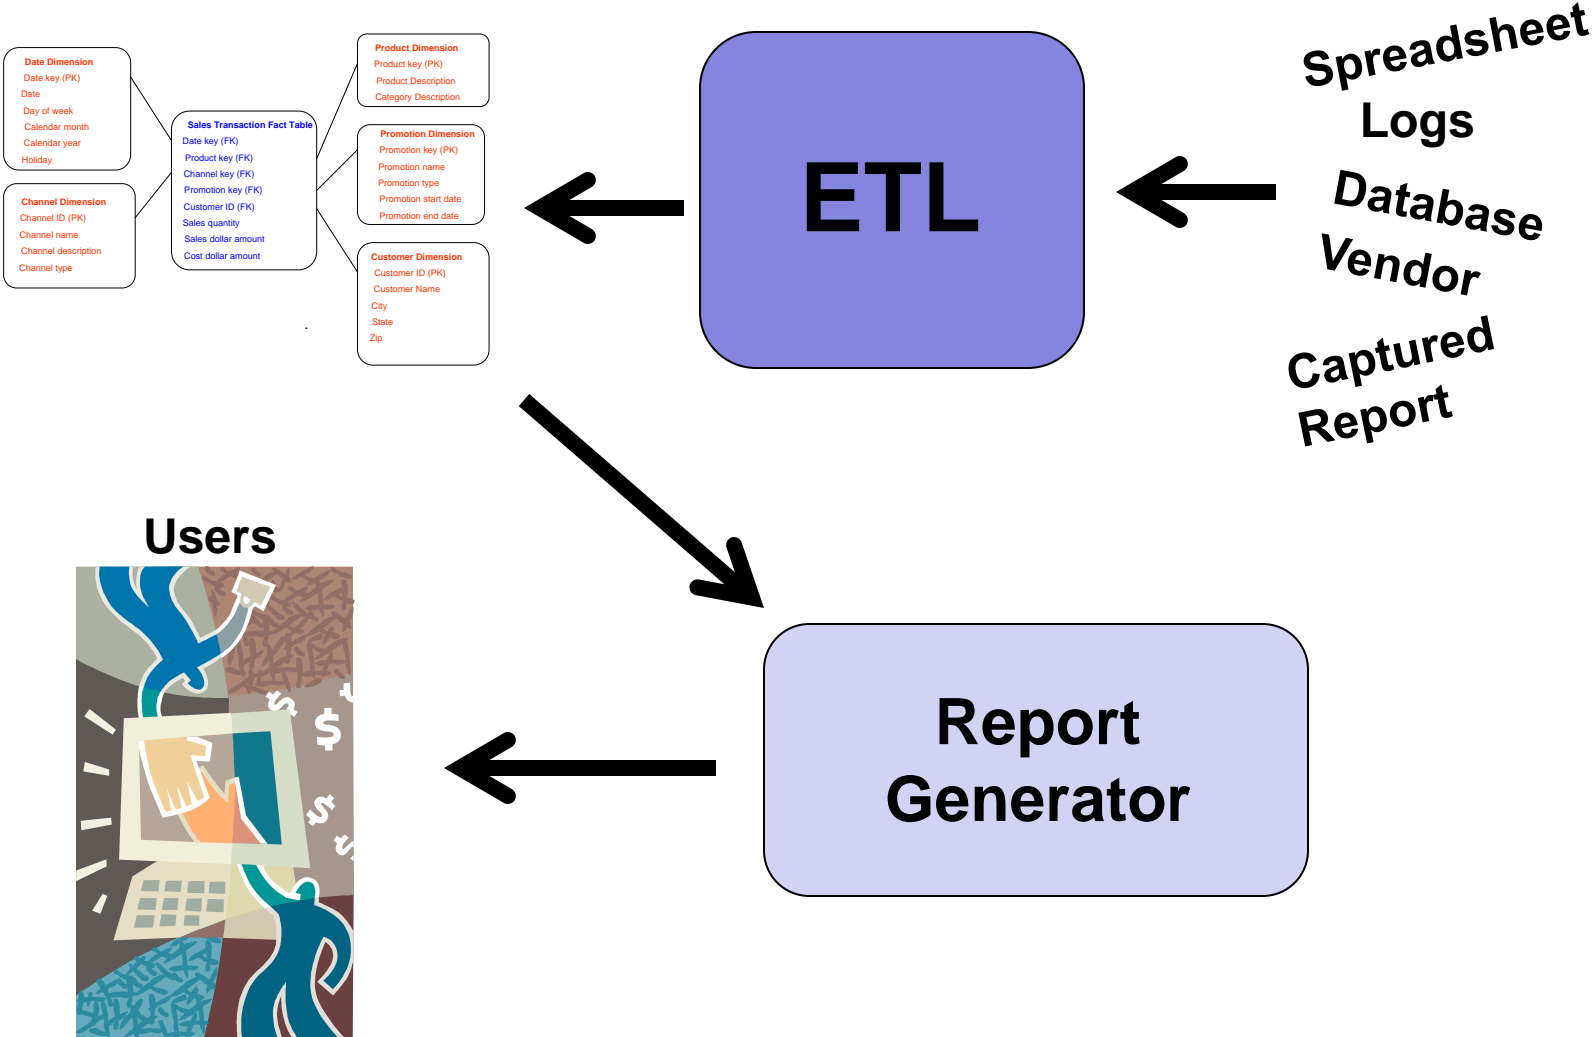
Date Dimension
Date key (PK)
Date
Day of week
Calendar month
Calendar year
Holiday

Channel Dimension
Channel ID (PK)
Channel name
Channel description
Channel type

Sales Transaction Fact Table
Date key (FK)
Product key (FK)
Channel key (FK)
Promotion key (FK)
Customer ID (FK)
Sales quantity
Sales dollar amount
Cost dollar amount

Product Dimension
Product key (PK)
Product Description
Category Description

Promotion Dimension
Promotion key (PK)
Promotion name
Promotion type
Promotion start date
Promotion end date

Customer Dimension
Customer ID (PK)
Customer Name
City
State
Zip

ETL

Spreadsheet
Logs
Database
Vendor
Captured Report

Users

Report Generator